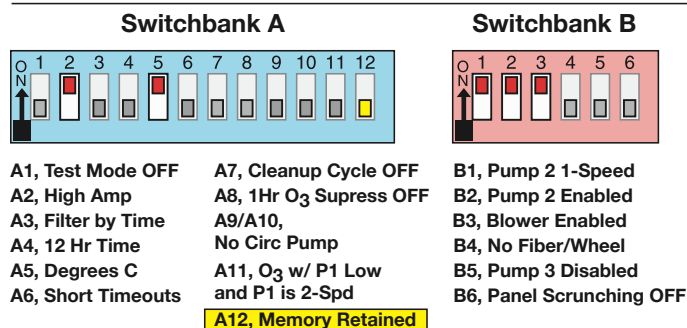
Switchbank A

O N 1 2 3 4 5 6 7 8 9 10 11 12

Switchbank B

O N 1 2 3 4 5 6

A1, Test Mode OFF
A2, High Amp
A3, Filter by Time
A4, 12 Hr Time
A5, Degrees C
A6, Short Timeouts

A7, Cleanup Cycle OFF
A8, 1Hr $O_3$ Supress OFF
A9/A10, No Circ Pump
A11, $O_3$ w/ P1 Low and P1 is 2-Spd
A12, Memory Retained

B1, Pump 2 1-Speed
B2, Pump 2 Enabled
B3, Blower Enabled
B4, No Fiber/Wheel
B5, Pump 3 Disabled
B6, Panel Scrunching OFF